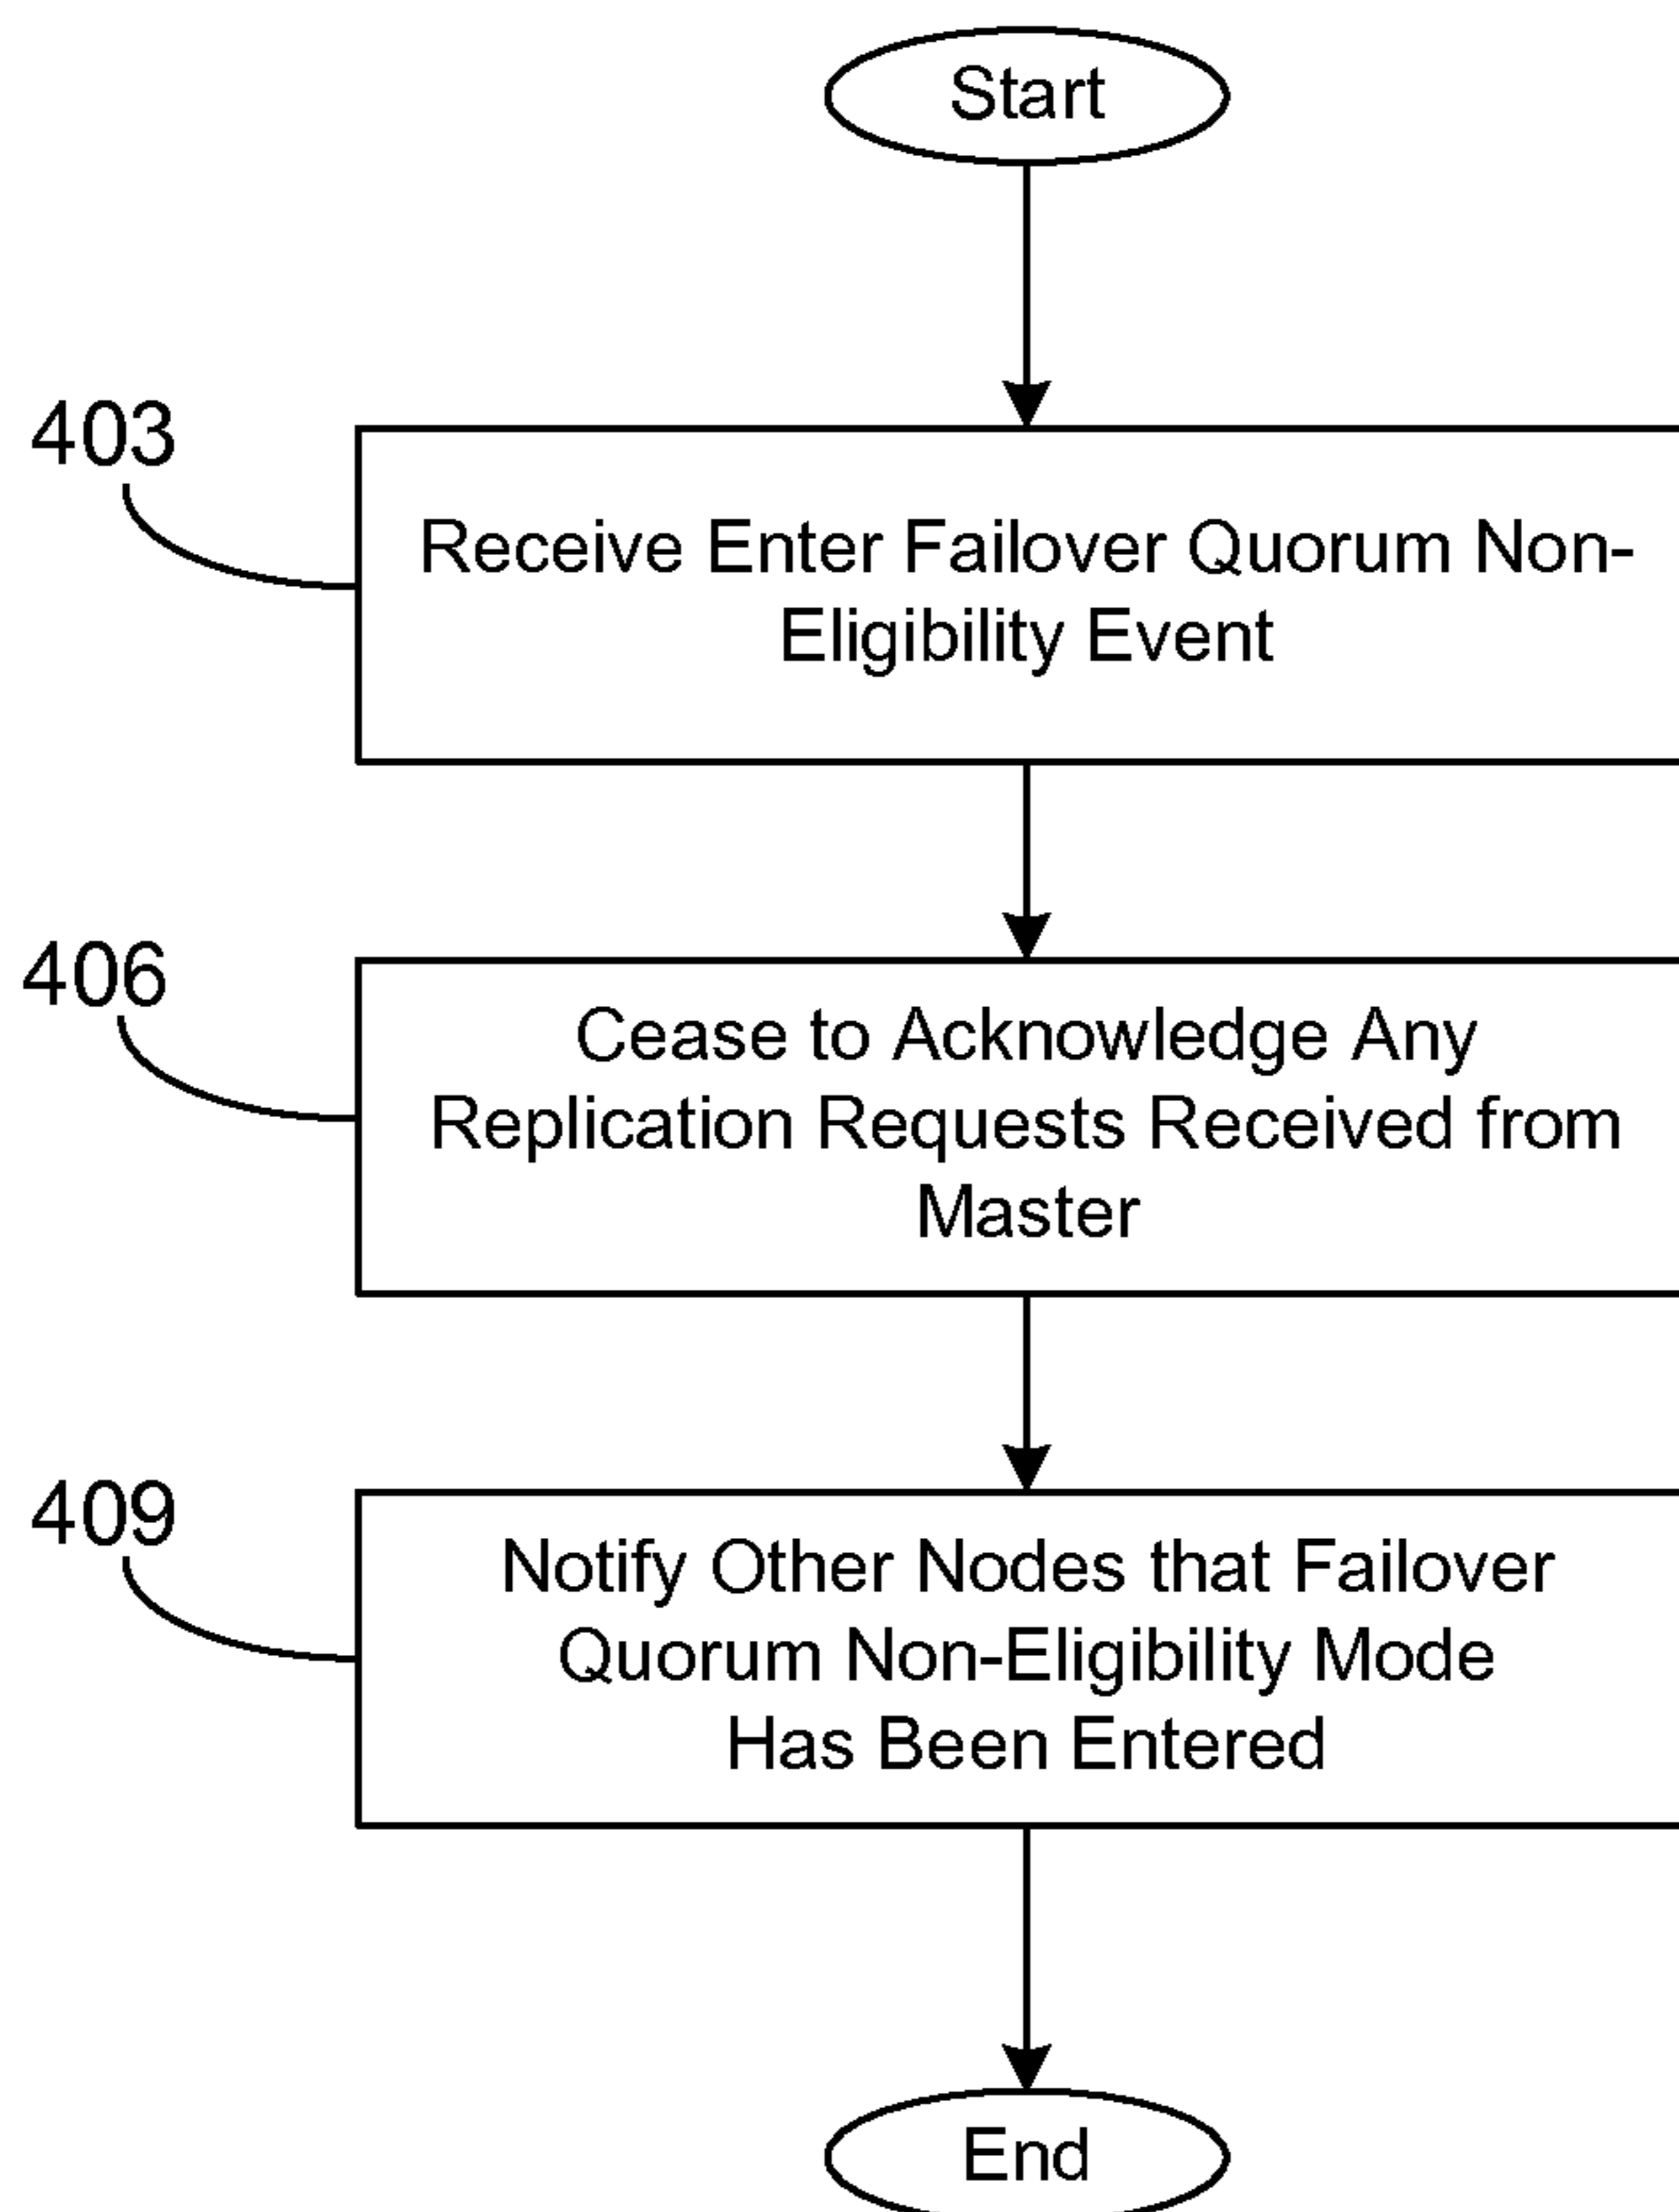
Start

403

Receive Enter Failover Quorum Non-Eligibility Event

406

Cease to Acknowledge Any Replication Requests Received from Master

409

Notify Other Nodes that Failover Quorum Non-Eligibility Mode Has Been Entered

End